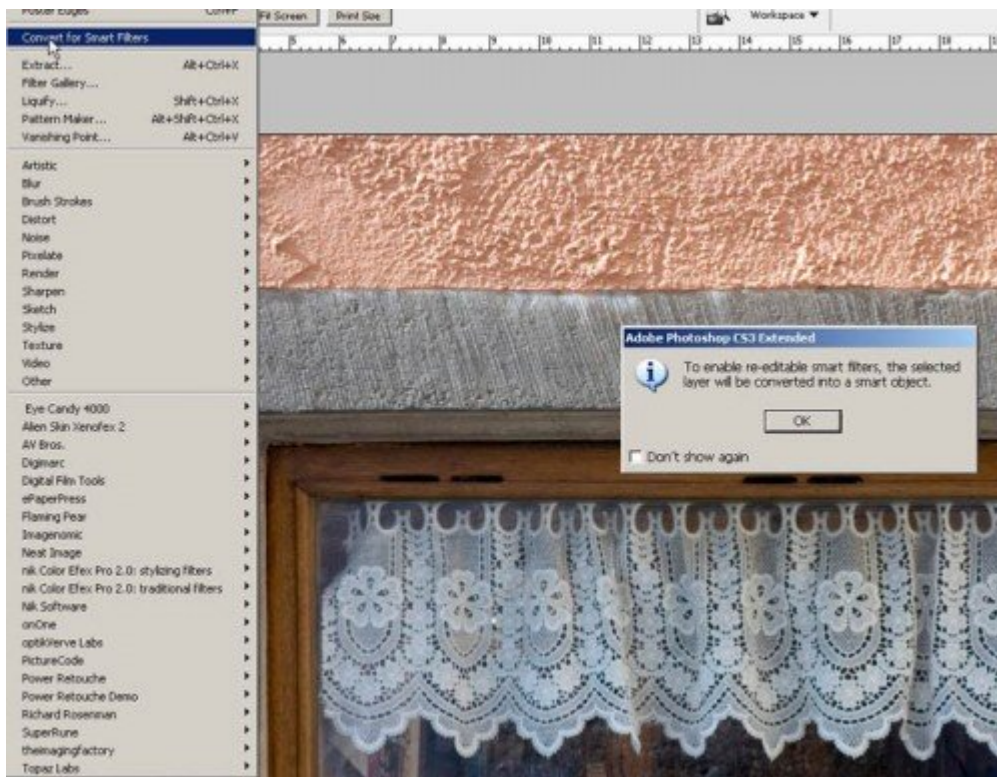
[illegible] Ctrl+F
Convert for Smart Filters
Extract... Alt+Ctrl+X
Filter Gallery...
Liquify... Shift+Ctrl+X
Pattern Maker... Alt+Shift+Ctrl+X
Vanishing Point... Alt+Ctrl+V
Artistic
Blur
Brush Strokes
Distort
Noise
Pixelate
Render
Sharpen
Sketch
Stylize
Texture
Video
Other
Eye Candy 4000
Alien Skin Xenofex 2
AV Bros.
Digimarc
Digital Film Tools
ePaperPress
Flaming Pear
Imagenomic
Neat Image
nik Color Efex Pro 2.0: stylizing filters
nik Color Efex Pro 2.0: traditional filters
Nik Software
onOne
optikVerve Labs
PictureCode
Power Retouche
Power Retouche Demo
Richard Rosenman
SuperRune
theimagingfactory
Topaz Labs

Fit Screen
Print Size
Workspace ▼
5 6 7 8 9 10 11 12 13 14 15 16 17 18

Adobe Photoshop CS3 Extended
To enable re-editable smart filters, the selected layer will be converted into a smart object.
OK
Don't show again